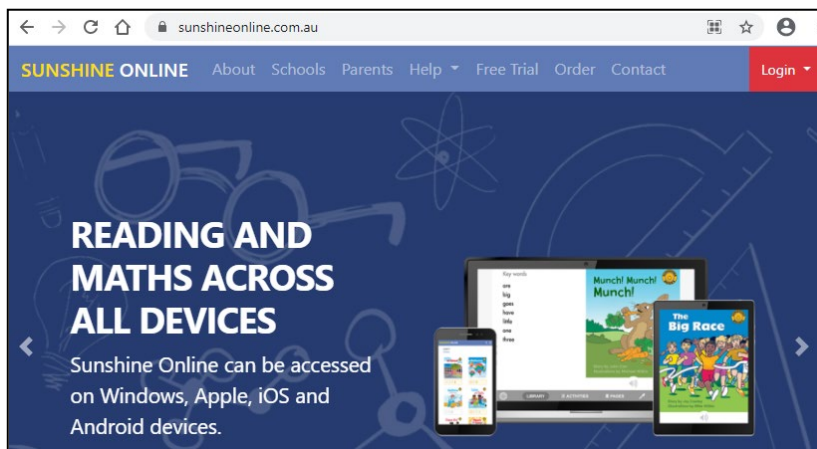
sunshineonline.com.au

SUNSHINE ONLINE About Schools Parents Help Free Trial Order Contact Login

READING AND MATHS ACROSS ALL DEVICES

Sunshine Online can be accessed on Windows, Apple, iOS and Android devices.

Key words
are
big
goes
have
into
one
three

Munch! Munch! Munch!

The Big Race

LIBRARY ACTIVITIES PAGES